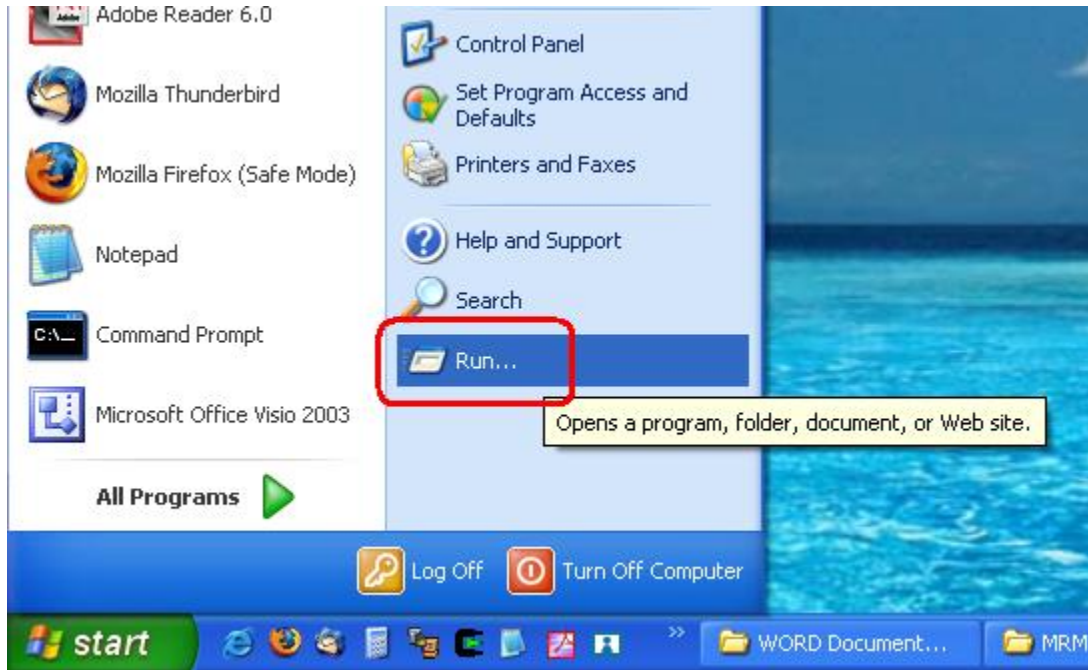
Adobe Reader 6.0
Mozilla Thunderbird
Mozilla Firefox (Safe Mode)
Notepad
Command Prompt
Microsoft Office Visio 2003
All Programs

Control Panel
Set Program Access and Defaults
Printers and Faxes
Help and Support
Search
Run...

Opens a program, folder, document, or Web site.

Log Off
Turn Off Computer

start
WORD Document...
MRM